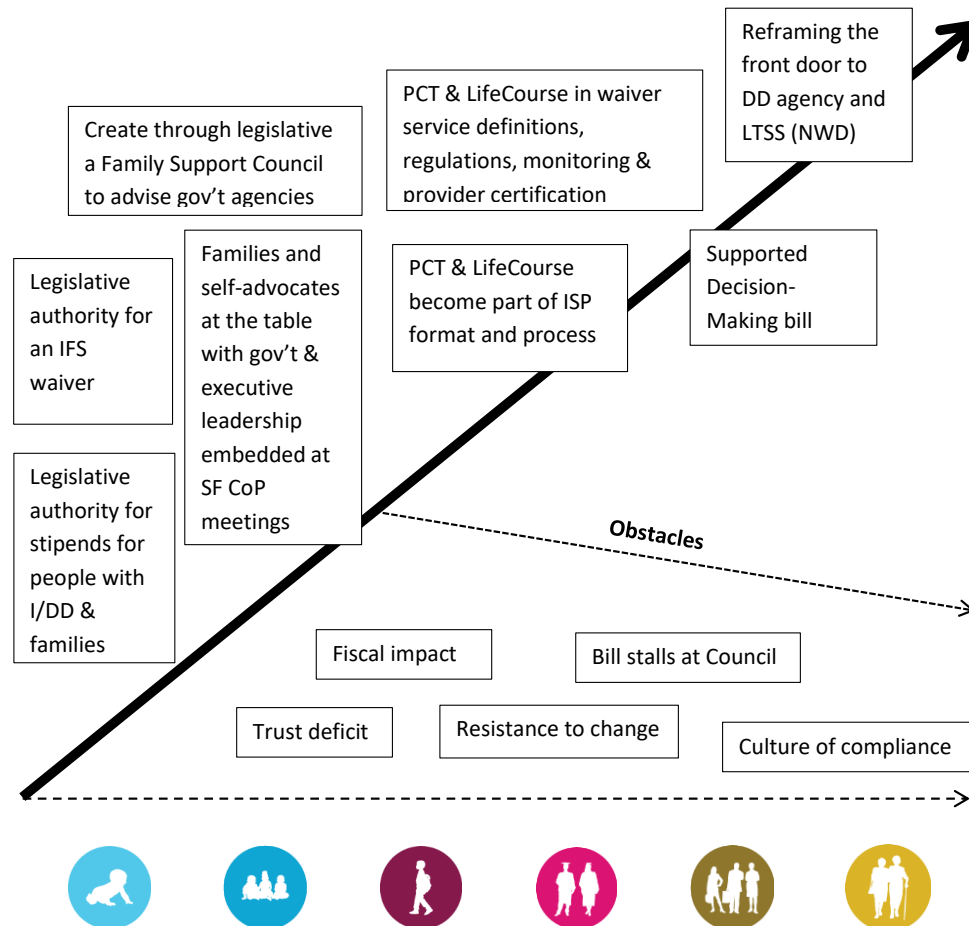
Reframing the front door to DD agency and LTSS (NWD)

PCT & LifeCourse in waiver service definitions, regulations, monitoring & provider certification

Create through legislative a Family Support Council to advise gov't agencies

Legislative authority for an IFS waiver

Families and self-advocates at the table with gov't & executive leadership embedded at SF CoP meetings

PCT & LifeCourse become part of ISP format and process

Supported Decision-Making bill

Legislative authority for stipends for people with I/DD & families

Obstacles

Fiscal impact

Bill stalls at Council

Trust deficit

Resistance to change

Culture of compliance